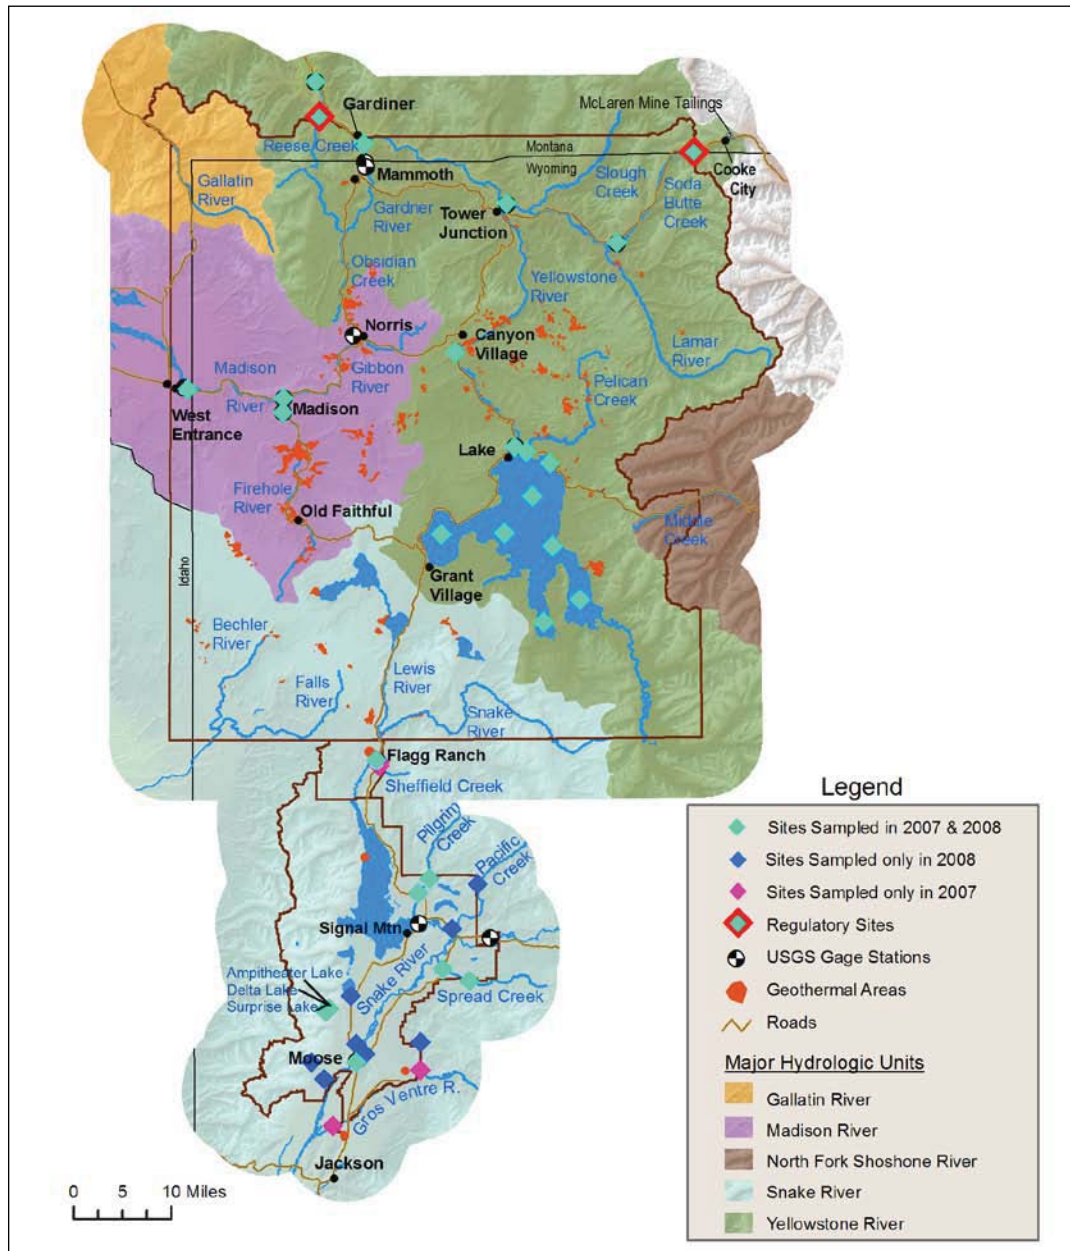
Gardiner
McLaren Mine Tailings
Reese Creek
Montana
Wyoming
Cooke City
Mammoth
Gallatin River
Slough Creek
Soda Butte Creek
Gardner River
Tower Junction
Obsidian Creek
Yellowstone River
Norris
Canyon Village
Lamar River
Madison River
Gibbon River
Madison
Pelican Creek
West Entrance
Lake
Firehole River
Old Faithful
Middle Creek
Idaho
Grant Village
Bechler River
Lewis River
Falls River
Snake River
Flagg Ranch
Sheffield Creek
Pilgrim Creek
Pacific Creek
Signal Mtn
Ampitheater Lake
Delta Lake
Surprise Lake
Snake River
Spread Creek
Moose
Gros Ventre R.
Jackson
0 5 10 Miles

Legend
Sites Sampled in 2007 & 2008
Sites Sampled only in 2008
Sites Sampled only in 2007
Regulatory Sites
USGS Gage Stations
Geothermal Areas
Roads
Major Hydrologic Units
Gallatin River
Madison River
North Fork Shoshone River
Snake River
Yellowstone River